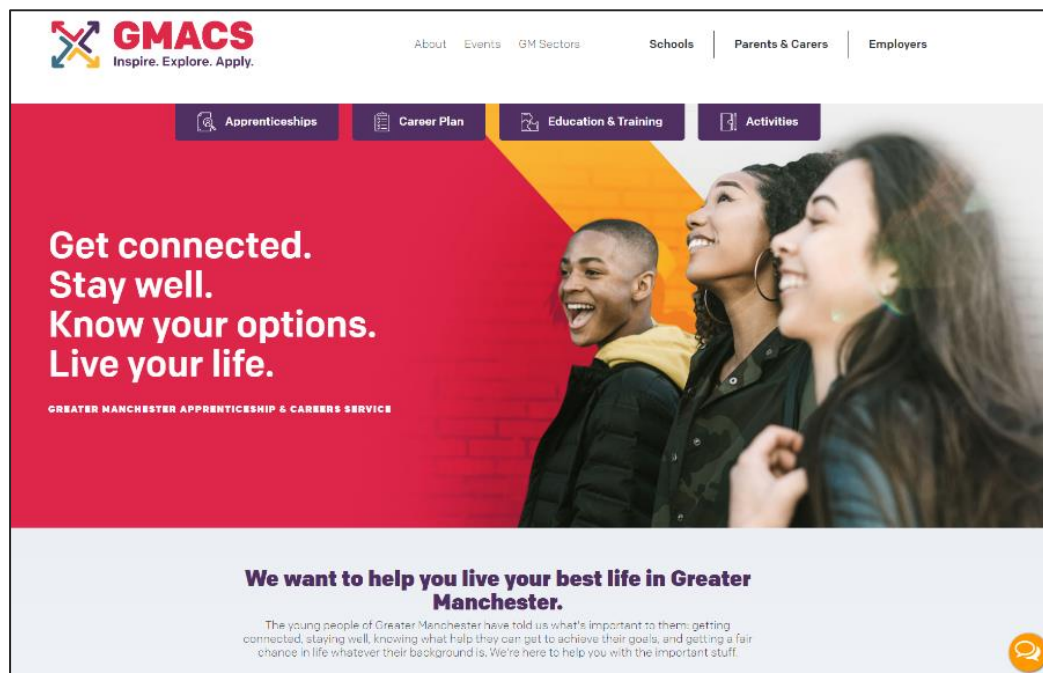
GMACS
Inspire. Explore. Apply.

About Events GM Sectors

Schools | Parents & Carers | Employers

Apprenticeships Career Plan Education & Training Activities

Get connected.
Stay well.
Know your options.
Live your life.

GREATER MANCHESTER APPRENTICESHIP & CAREERS SERVICE

We want to help you live your best life in Greater Manchester.

The young people of Greater Manchester have told us what's important to them: getting connected, staying well, knowing what help they can get to achieve their goals, and getting a fair chance in life whatever their background is. We're here to help you with the important stuff.